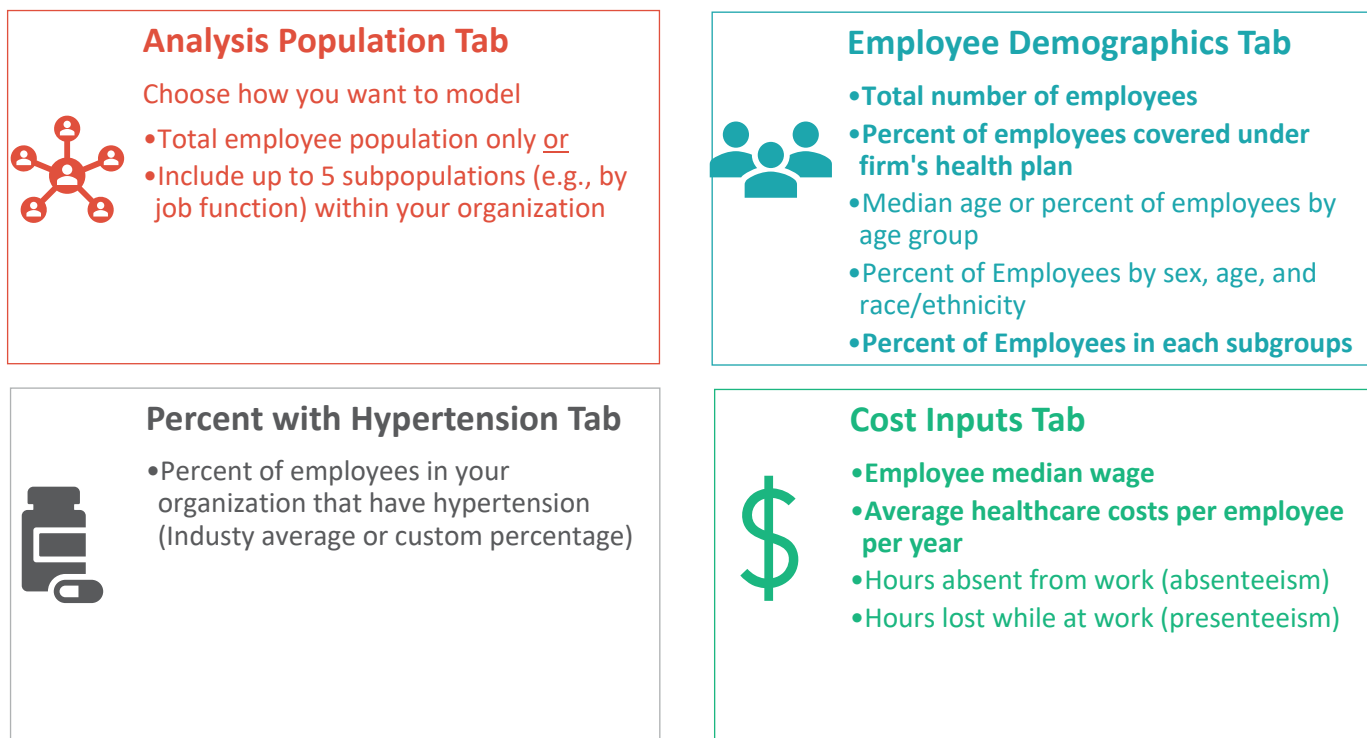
Analysis Population Tab

Choose how you want to model

•Total employee population only or

•Include up to 5 subpopulations (e.g., by job function) within your organization

Employee Demographics Tab

•Total number of employees

•Percent of employees covered under firm's health plan

•Median age or percent of employees by age group

•Percent of Employees by sex, age, and race/ethnicity

•Percent of Employees in each subgroups

Percent with Hypertension Tab

•Percent of employees in your organization that have hypertension (Industy average or custom percentage)

Cost Inputs Tab

•Employee median wage

•Average healthcare costs per employee per year

•Hours absent from work (absenteeism)

•Hours lost while at work (presenteeism)